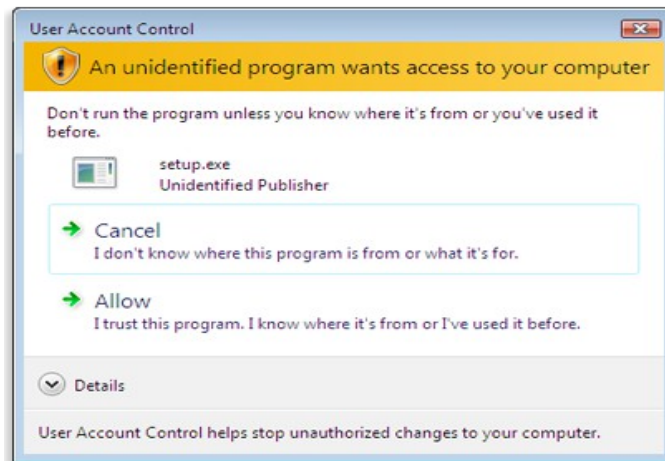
User Account Control

An unidentified program wants access to your computer

Don't run the program unless you know where it's from or you've used it before.

setup.exe
Unidentified Publisher

Cancel
I don't know where this program is from or what it's for.

Allow
I trust this program. I know where it's from or I've used it before.

Details

User Account Control helps stop unauthorized changes to your computer.